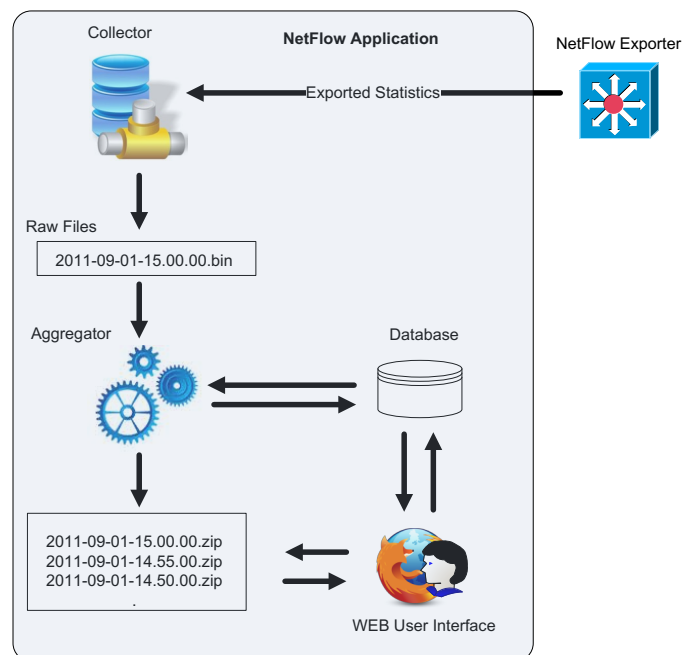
Collector

NetFlow Application

NetFlow Exporter

Exported Statistics

Raw Files

2011-09-01-15.00.00.bin

Aggregator

Database

2011-09-01-15.00.00.zip
2011-09-01-14.55.00.zip
2011-09-01-14.50.00.zip
.

WEB User Interface